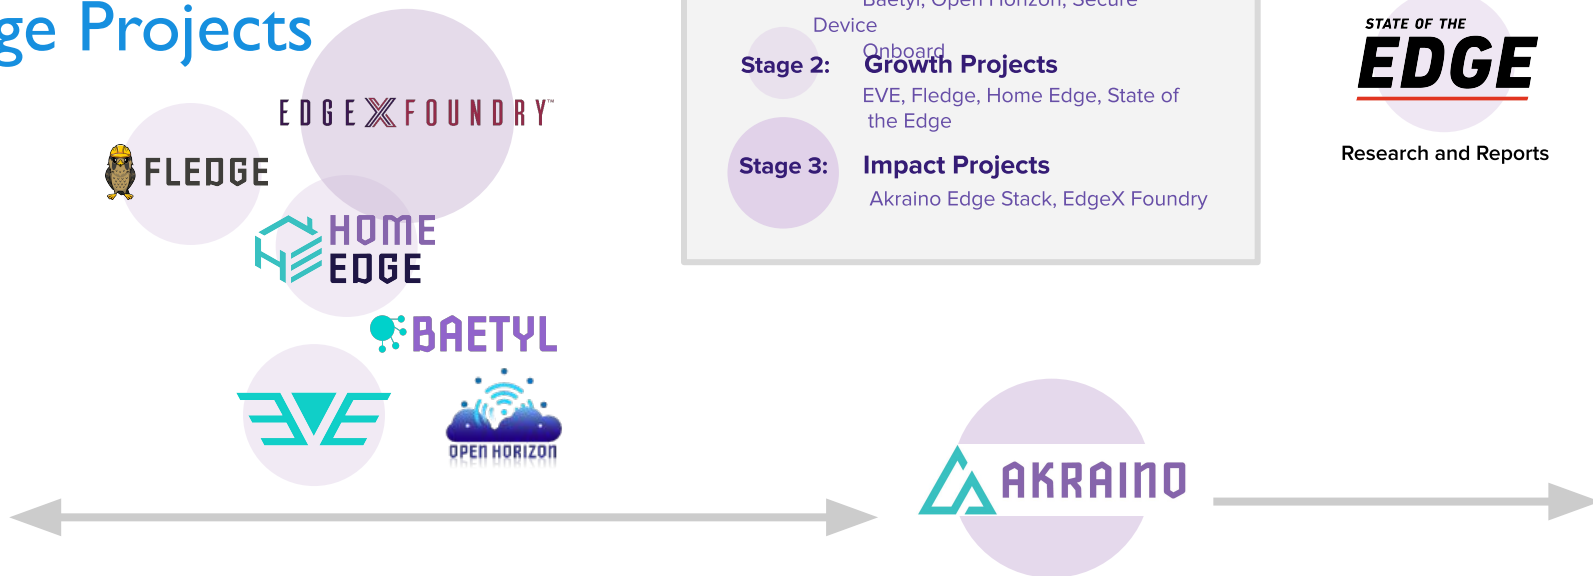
ge Projects

EDGEXFOUNDRY

FLEDGE

HOME EDGE

BAETYL

EVE

OPEN HORIZON

Baetyl, Open Horizon, Secure Device Onboard

Stage 2: Growth Projects
EVE, Fledge, Home Edge, State of the Edge

Stage 3: Impact Projects
Akraino Edge Stack, EdgeX Foundry

STATE OF THE EDGE

Research and Reports

AKRAINO